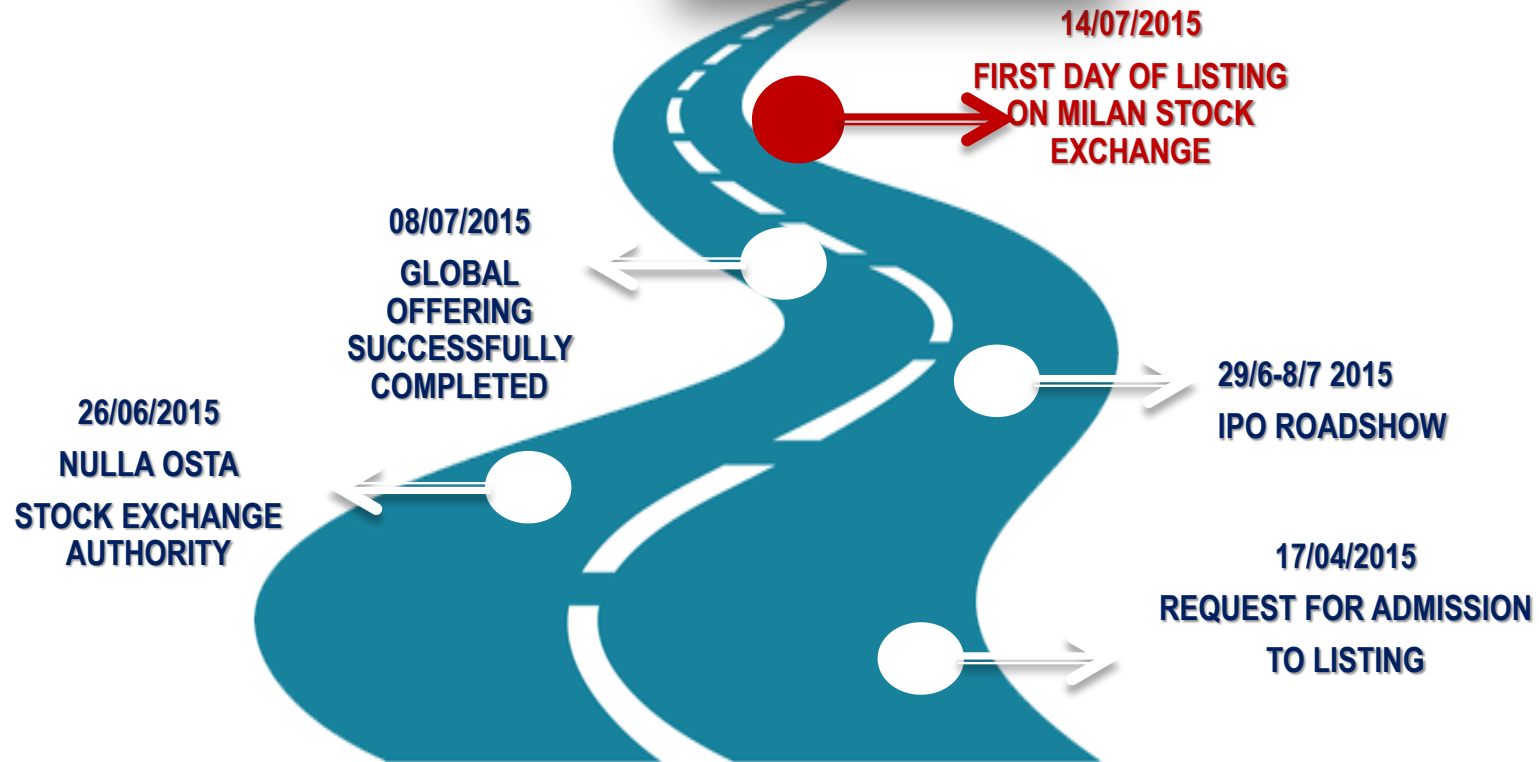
14/07/2015

FIRST DAY OF LISTING ON MILAN STOCK EXCHANGE

08/07/2015

GLOBAL OFFERING SUCCESSFULLY COMPLETED

29/6-8/7 2015

IPO ROADSHOW

26/06/2015

NULLA OSTA

STOCK EXCHANGE AUTHORITY

17/04/2015

REQUEST FOR ADMISSION TO LISTING